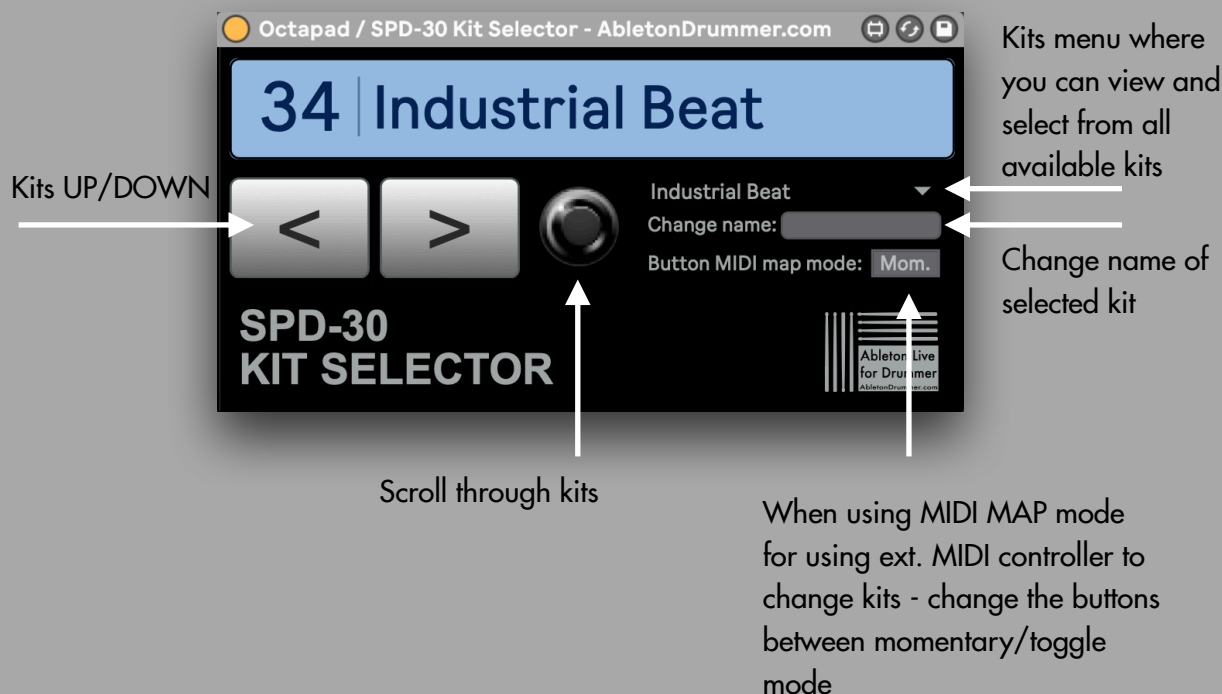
Octapad / SPD-30 Kit Selector - AbletonDrummer.com

34 | Industrial Beat

Kits menu where you can view and select from all available kits

Kits UP/DOWN

<

>

Industrial Beat

Change name:

Button MIDI map mode: Mom.

Change name of selected kit

SPD-30
KIT SELECTOR

Ableton Live for Drummer
AbletonDrummer.com

Scroll through kits

When using MIDI MAP mode for using ext. MIDI controller to change kits - change the buttons between momentary/toggle mode